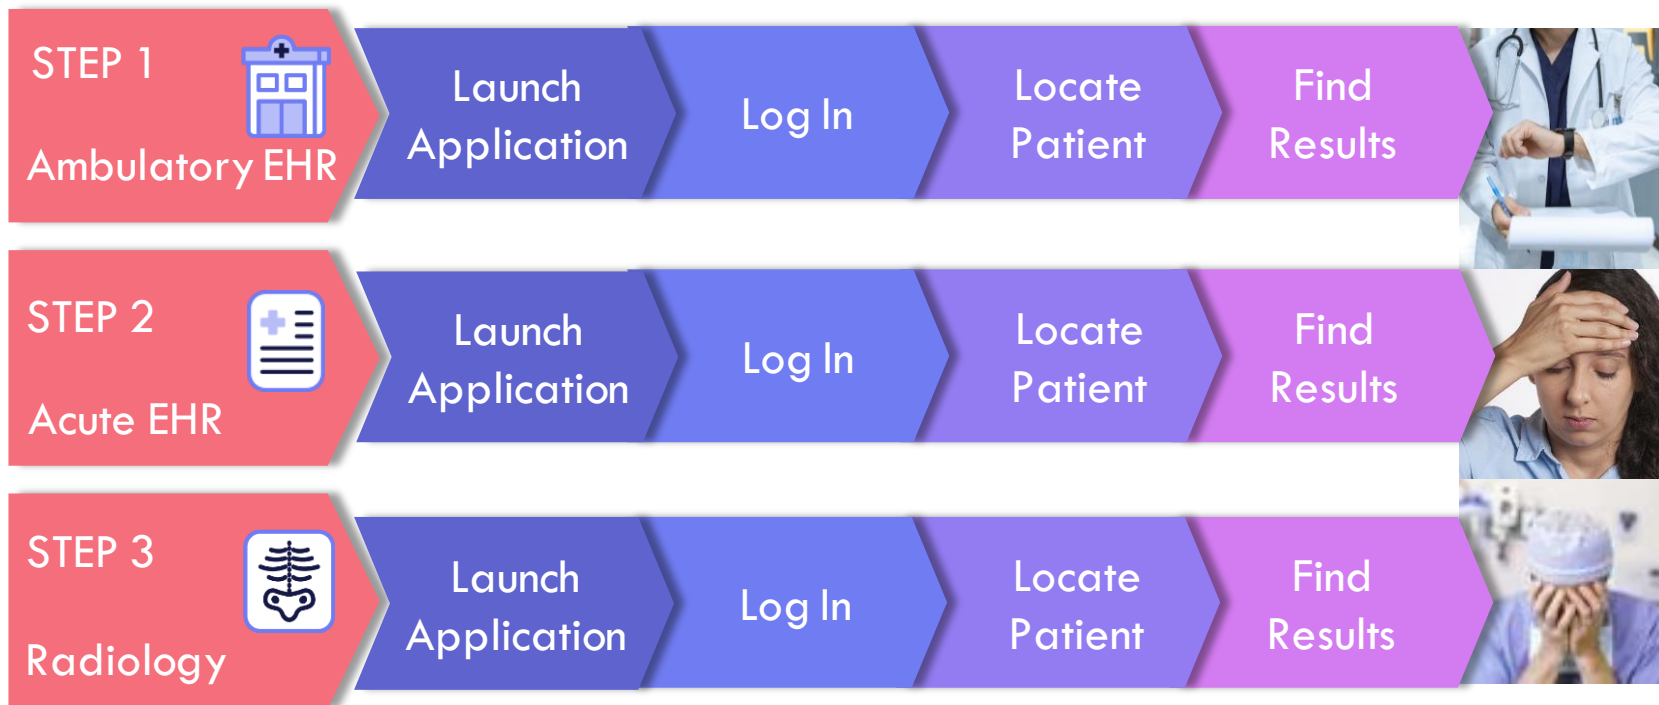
STEP 1

Ambulatory EHR

Launch Application

Log In

Locate Patient

Find Results

STEP 2

Acute EHR

Launch Application

Log In

Locate Patient

Find Results

STEP 3

Radiology

Launch Application

Log In

Locate Patient

Find Results